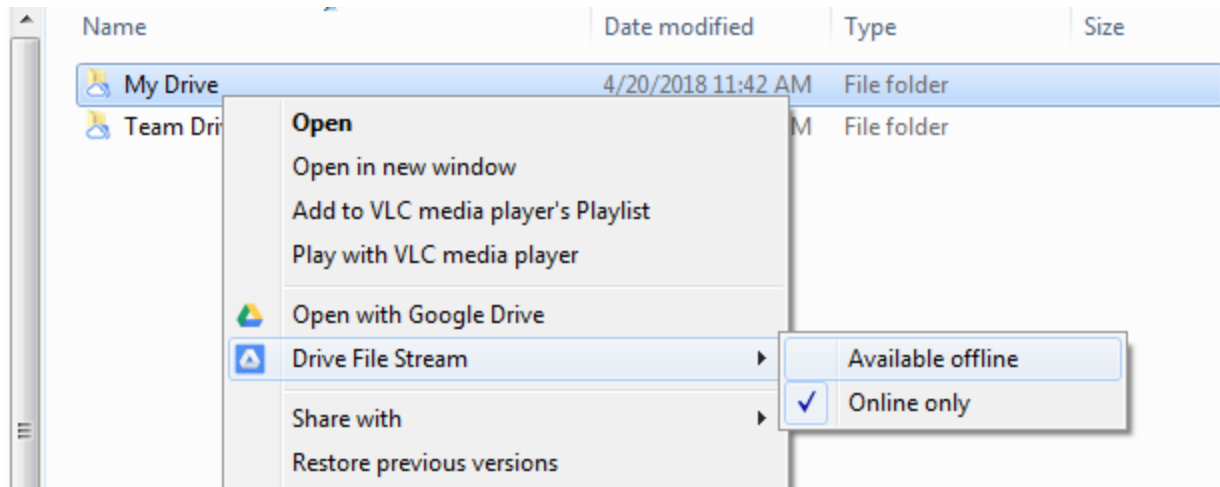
| Name | Date modified | Type | Size |
|---|---|---|---|
| My Drive | 4/20/2018 11:42 AM | File folder | |
| Team Dri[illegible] | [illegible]M | File folder | |

Open
Open in new window
Add to VLC media player's Playlist
Play with VLC media player
Open with Google Drive
Drive File Stream
Share with
Restore previous versions

Available offline
✓ Online only